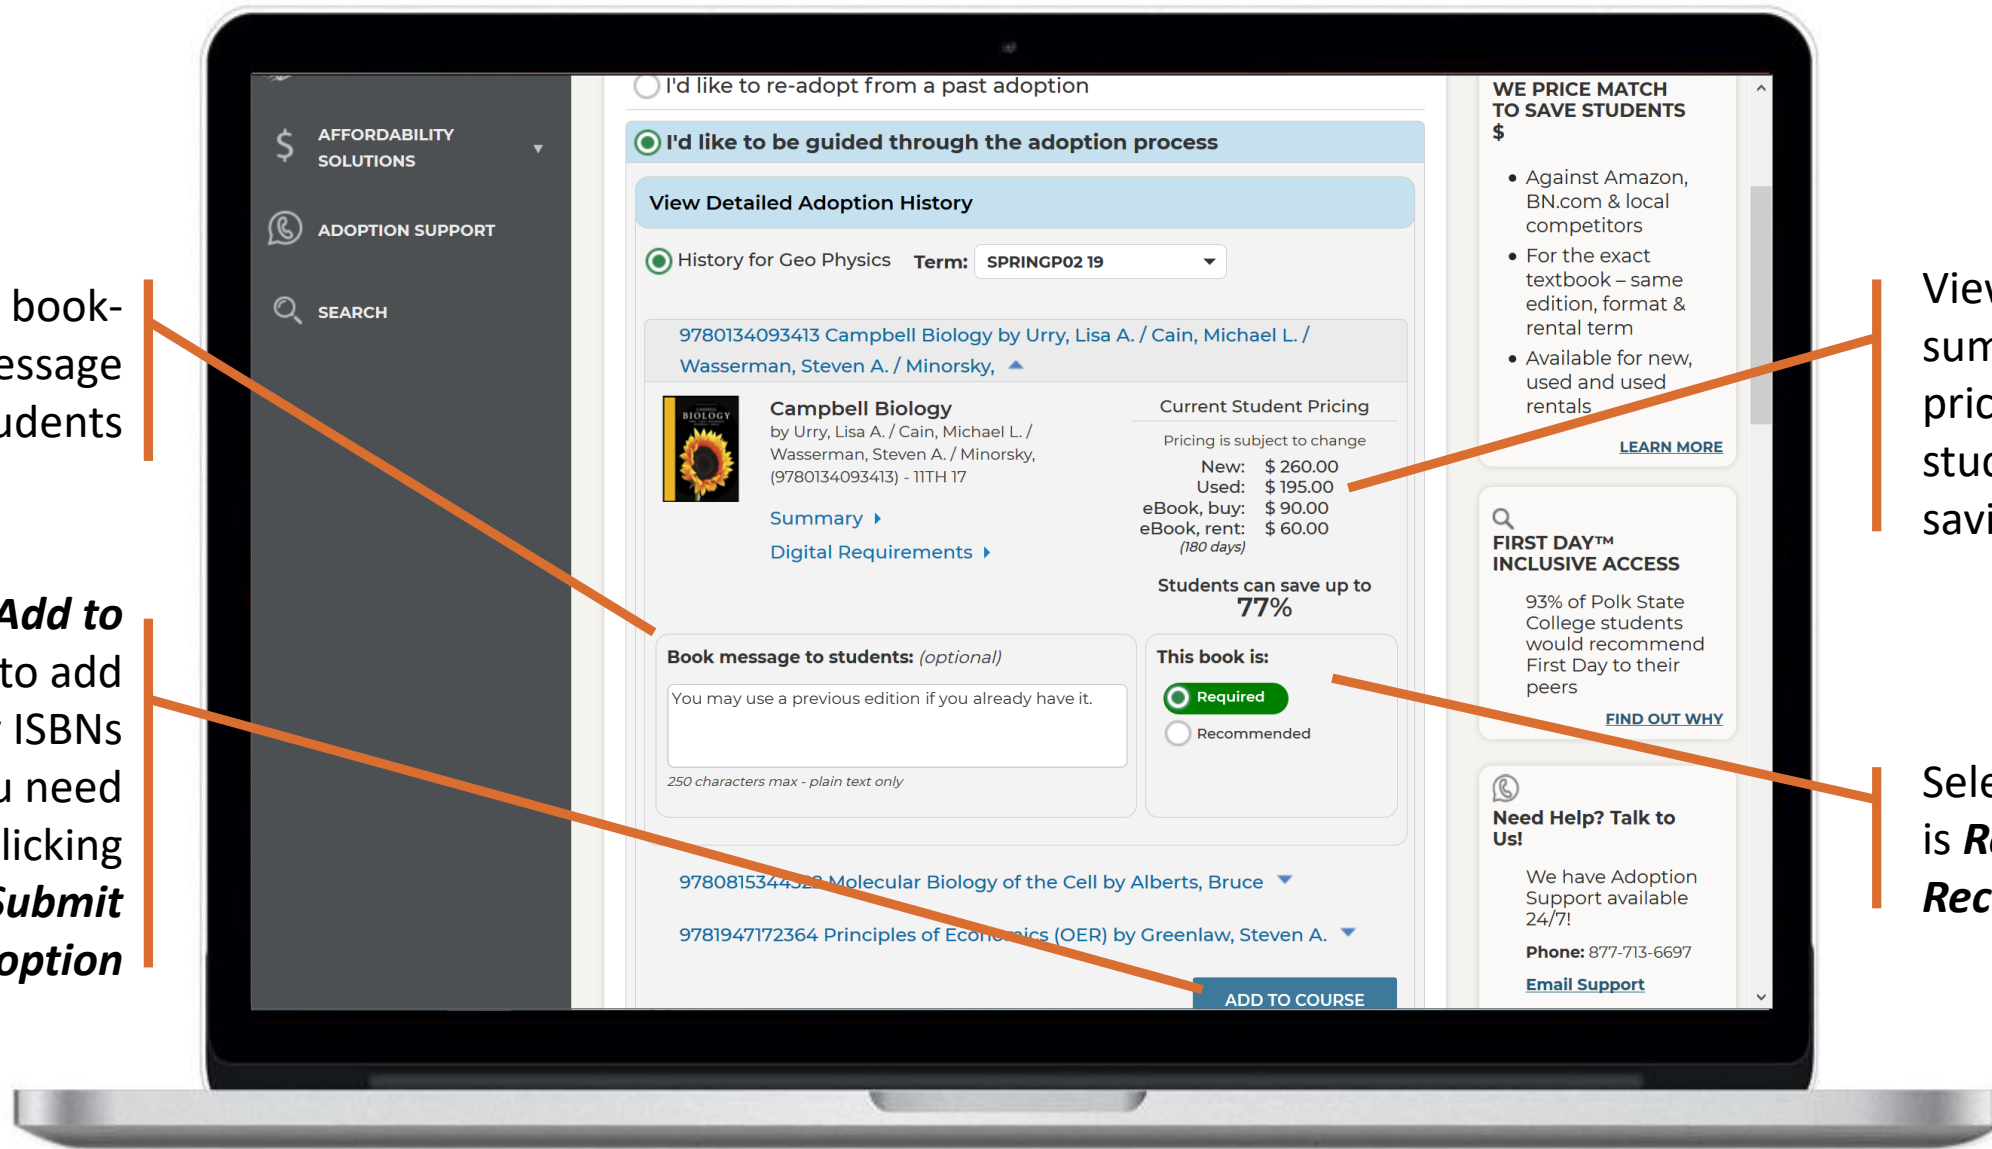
book-
essage
udents

Add to
to add
ISBNs
u need
licking
Submit
option

AFFORDABILITY SOLUTIONS

ADOPTION SUPPORT

SEARCH

I'd like to re-adopt from a past adoption

I'd like to be guided through the adoption process

View Detailed Adoption History

History for Geo Physics Term: SPRINGP02 19

9780134093413 Campbell Biology by Urry, Lisa A. / Cain, Michael L. / Wasserman, Steven A. / Minorsky,

Campbell Biology
by Urry, Lisa A. / Cain, Michael L. / Wasserman, Steven A. / Minorsky, (9780134093413) - 11TH 17

Summary

Digital Requirements

Current Student Pricing
Pricing is subject to change
New: $ 260.00
Used: $ 195.00
eBook, buy: $ 90.00
eBook, rent: $ 60.00
(180 days)

Students can save up to 77%

Book message to students: (optional)
You may use a previous edition if you already have it.
250 characters max - plain text only

This book is:
Required
Recommended

9780815344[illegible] Molecular Biology of the Cell by Alberts, Bruce

9781947172364 Principles of Economics (OER) by Greenlaw, Steven A.

ADD TO COURSE

WE PRICE MATCH TO SAVE STUDENTS $

• Against Amazon, BN.com & local competitors
• For the exact textbook – same edition, format & rental term
• Available for new, used and used rentals

LEARN MORE

FIRST DAY™ INCLUSIVE ACCESS

93% of Polk State College students would recommend First Day to their peers

FIND OUT WHY

Need Help? Talk to Us!

We have Adoption Support available 24/7!

Phone: 877-713-6697

Email Support

Vie
sum
pric
stu
savi

Sele
is R
Rec